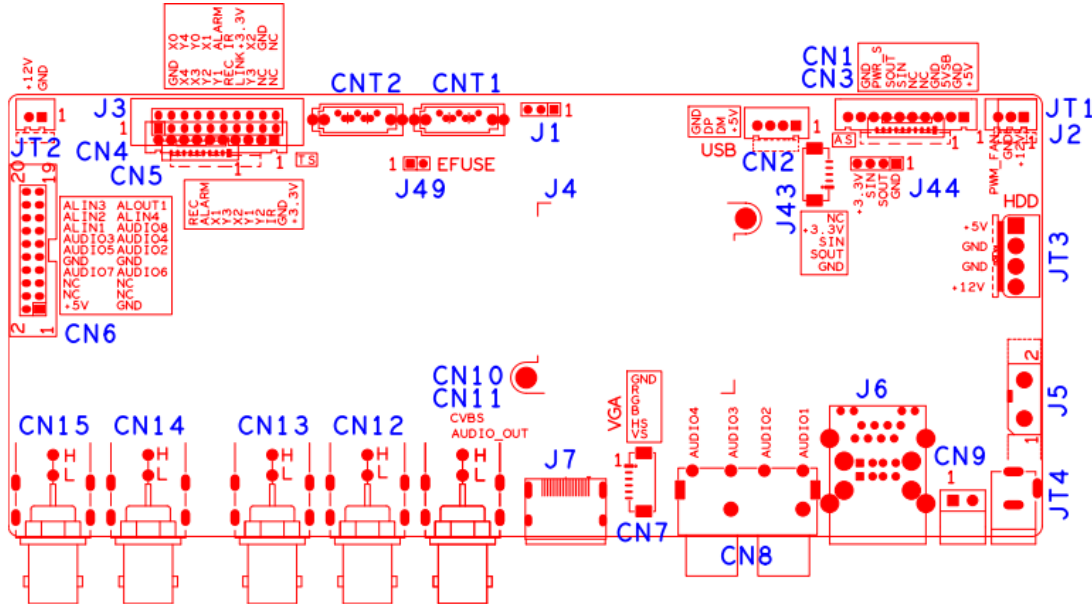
+12V GND
JT2
1

GND X0 X4 Y4 X3 Y0 Y2 X1 Y1 ALARM REC IR LINK +3.3V V3 X2 NC GND NC NC

J3
CN4
CN5
1
1
TS

CNT2
CNT1
J1
1

1 EFUSE
J49
J4

GND DP DM +5V
USB
CN2
1

CN1
CN3
GND PWR_S SOUT SIN NC NC GND 5VSB GND +5V
AS
1

JT1
J2
PWM_FAN GND +12V
1

J43
+3.3V SIN SOUT GND
J44
1

NC +3.3V SIN SOUT GND

HDD
+5V
GND
GND
+12V
JT3

20
19
2
1
ALIN3 ALOUT1
ALIN2 ALIN4
ALIN1 AUDIO8
AUDIO3 AUDIO4
AUDIO5 AUDIO2
GND GND
AUDIO7 AUDIO6
NC NC
NC NC
+5V GND
CN6

REC ALARM X1 X3 X2 Y1 Y2 IR GND +3.3V

CN10
CN11
CVBS
AUDIO_OUT

CN15 CN14 CN13 CN12
H L H L H L H L H L

J7
VGA
GND R G B HS VS
1
CN7

AUDIO4 AUDIO3 AUDIO2 AUDIO1
CN8

J6
CN9
1

2
J5
1
JT4